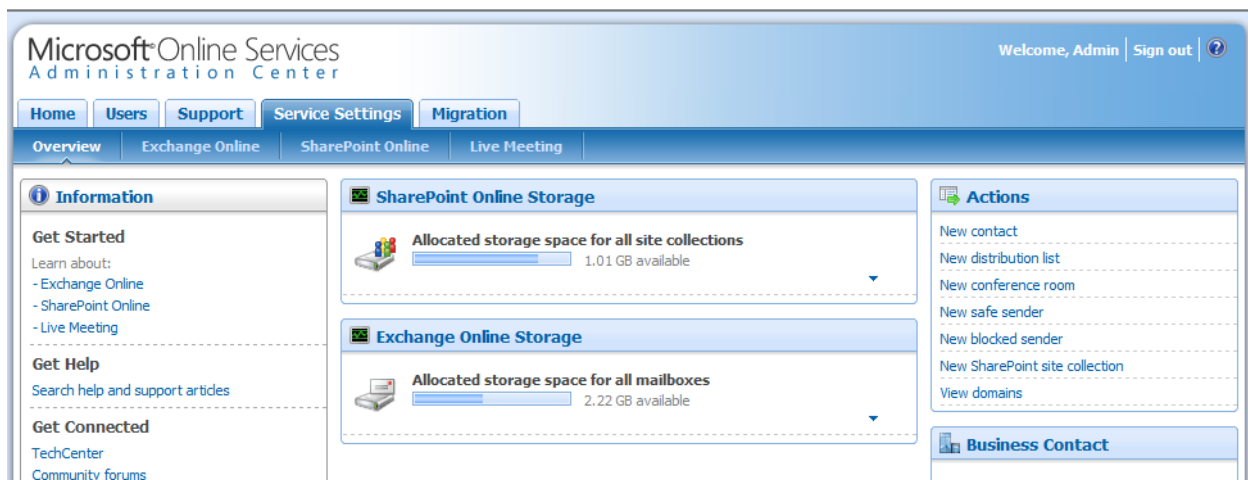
Microsoft® Online Services
Administration Center

Welcome, Admin | Sign out | ?

Home | Users | Support | Service Settings | Migration

Overview | Exchange Online | SharePoint Online | Live Meeting

Information

Get Started
Learn about:
- Exchange Online
- SharePoint Online
- Live Meeting

Get Help
Search help and support articles

Get Connected
TechCenter
Community forums

SharePoint Online Storage

Allocated storage space for all site collections
1.01 GB available

Exchange Online Storage

Allocated storage space for all mailboxes
2.22 GB available

Actions

New contact
New distribution list
New conference room
New safe sender
New blocked sender
New SharePoint site collection
View domains

Business Contact